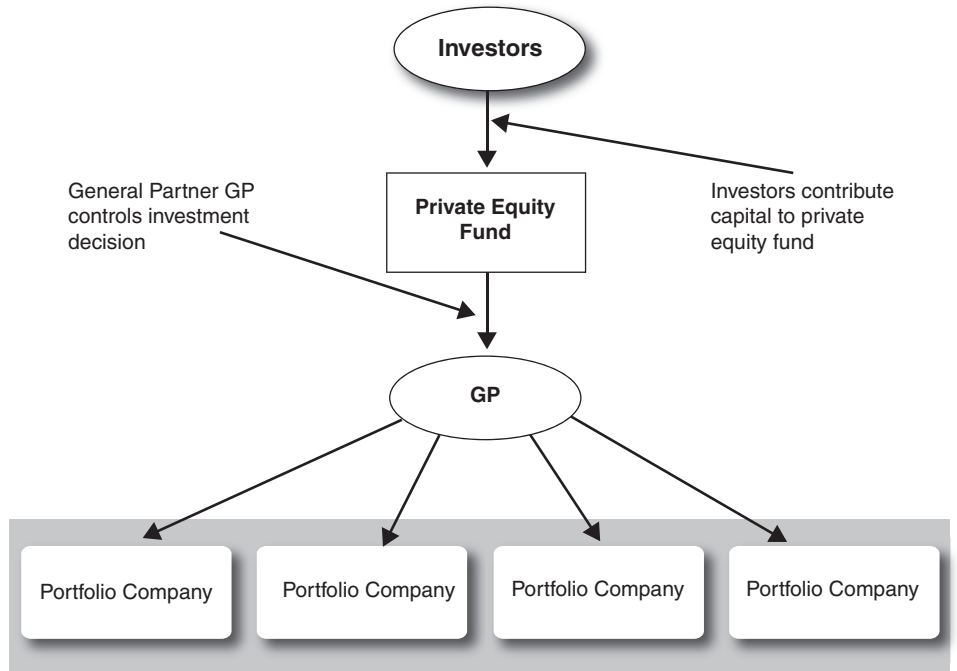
Investors

General Partner GP controls investment decision

Private Equity Fund

Investors contribute capital to private equity fund

GP

Portfolio Company

Portfolio Company

Portfolio Company

Portfolio Company